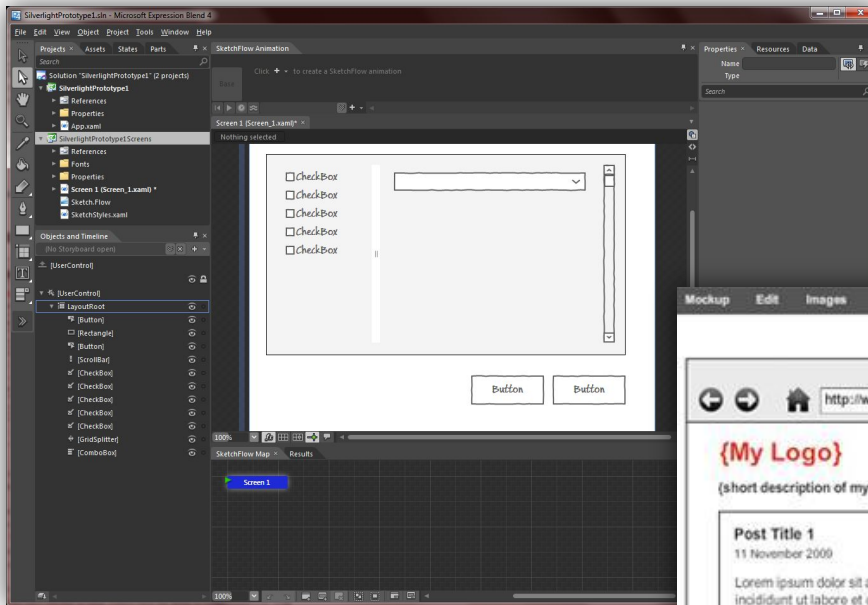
SilverlightPrototype1.sln - Microsoft Expression Blend 4

File Edit View Object Project Tools Window Help

Projects × Assets States Parts

Search

Solution "SilverlightPrototype1" (2 projects)
SilverlightPrototype1
References
Properties
App.xaml
SilverlightPrototype1Screens
References
Fonts
Properties
Screen 1 (Screen_1.xaml) *
Sketch.Flow
SketchStyles.xaml

Objects and Timeline

(No Storyboard open)

[UserControl]

[UserControl]
LayoutRoot
[Button]
[Rectangle]
[Button]
[ScrollBar]
[CheckBox]
[CheckBox]
[CheckBox]
[CheckBox]
[CheckBox]
[GridSplitter]
[ComboBox]

SketchFlow Animation

Base

Click + to create a SketchFlow animation

Screen 1 (Screen_1.xaml)* ×

Nothing selected

CheckBox
CheckBox
CheckBox
CheckBox
CheckBox

Button
Button

100%

SketchFlow Map × Results

Screen 1

100%

Properties × Resources Data

Name

Type

Search

Mockup Edit Images

http://w

{My Logo}

{short description of my

Post Title 1

11 November 2000

Lorem ipsum dolor sit a
incididunt ut labore et